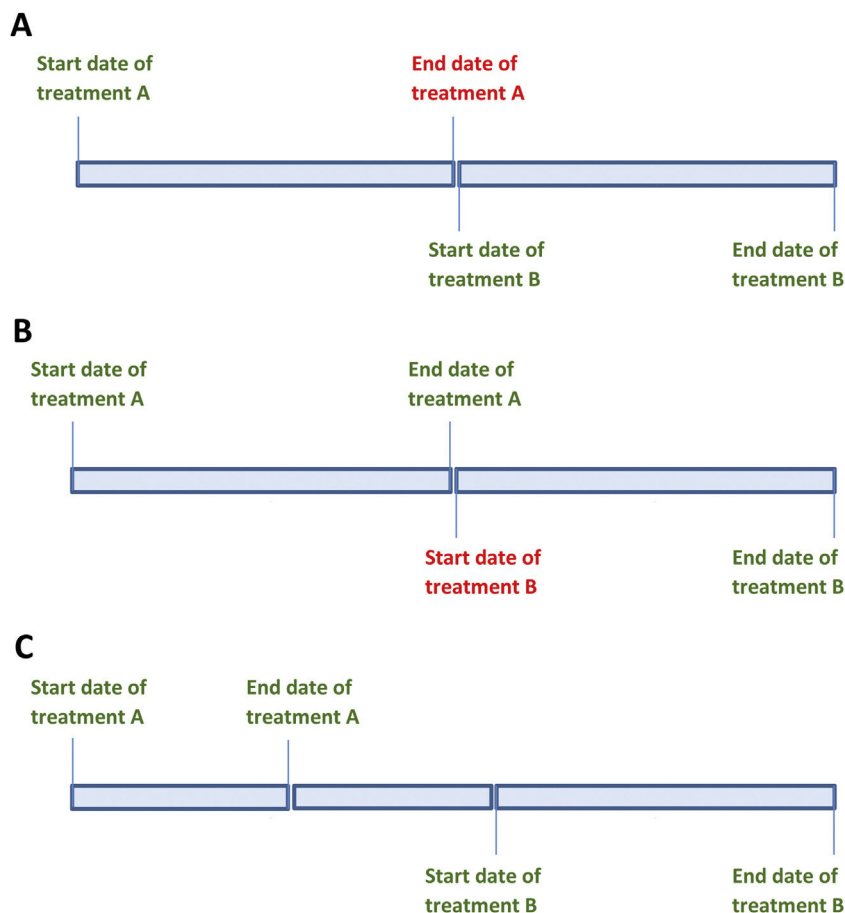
A

Start date of treatment A

End date of treatment A

Start date of treatment B

End date of treatment B

B

Start date of treatment A

End date of treatment A

Start date of treatment B

End date of treatment B

C

Start date of treatment A

End date of treatment A

Start date of treatment B

End date of treatment B